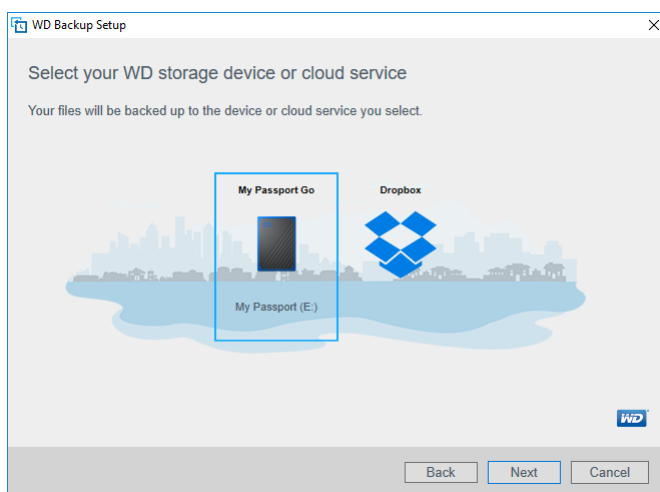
WD Backup Setup

Select your WD storage device or cloud service

Your files will be backed up to the device or cloud service you select.

My Passport Go

My Passport (E:)

Dropbox

WD

Back Next Cancel